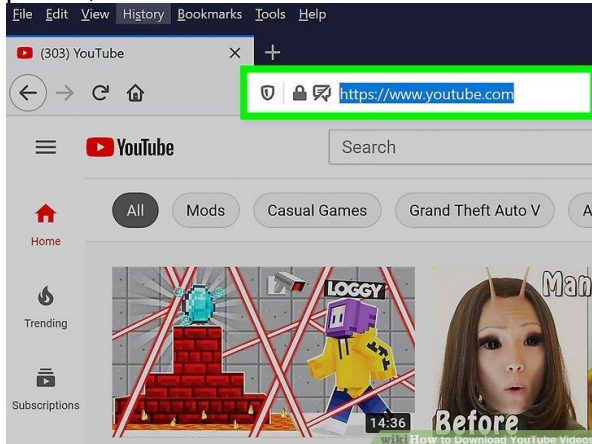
File Edit View History Bookmarks Tools Help
(303) YouTube ×
+
https://www.youtube.com
YouTube
Search
All Mods Casual Games Grand Theft Auto V A
Home
Trending
Subscriptions
LOGGY
14:36
Man
Before
wiki How to Download YouTube Videos